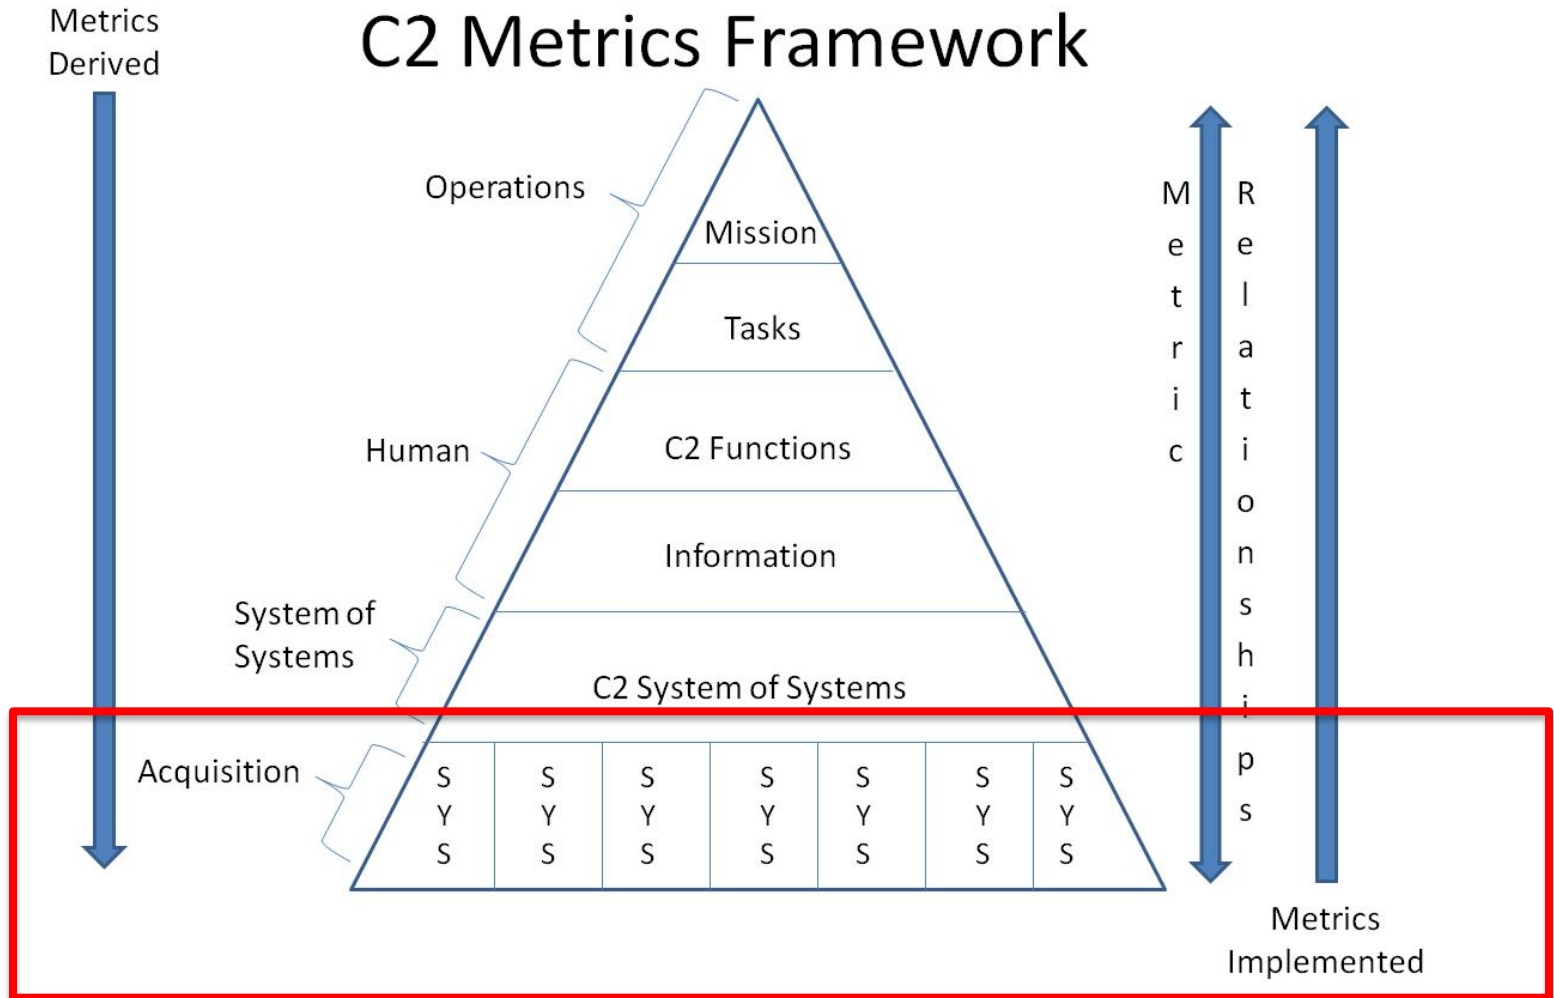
Metrics Derived

C2 Metrics Framework

Operations

Human

System of Systems

Acquisition

Mission

Tasks

C2 Functions

Information

C2 System of Systems

| S Y S | S Y S | S Y S | S Y S | S Y S | S Y S | S Y S |
|---|---|---|---|---|---|---|

Metric Relationships

Metrics Implemented